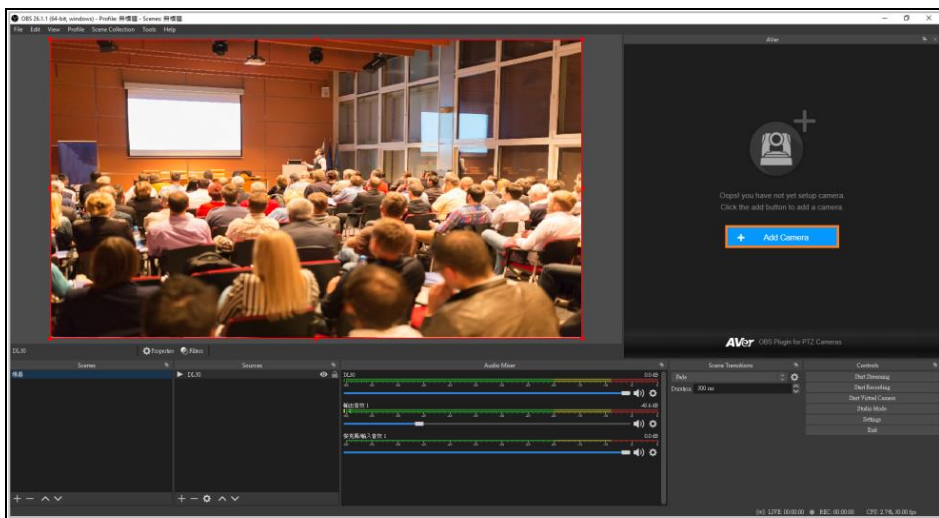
OBS 26.1.1 (64-bit, windows) - Profile: 無標題 - Scenes: 無標題

File Edit View Profile Scene Collection Tools Help

AVer

Oops! you have not yet setup camera.
Click the add button to add a camera.

+ Add Camera

AVer OBS Plugin for PTZ Cameras

DL30

Properties Filters

Scenes

場景

Sources

DL30

Audio Mixer

DL30 0.0 dB

輸出音效 1 -41.4 dB

麥克風/輸入音效 1 0.0 dB

Scene Transitions

Fade

Duration 300 ms

Controls

Start Streaming

Start Recording

Start Virtual Camera

Studio Mode

Settings

Exit

LIVE: 00:00:00 REC: 00:00:00 CPU: 2.7%, 30.00 fps